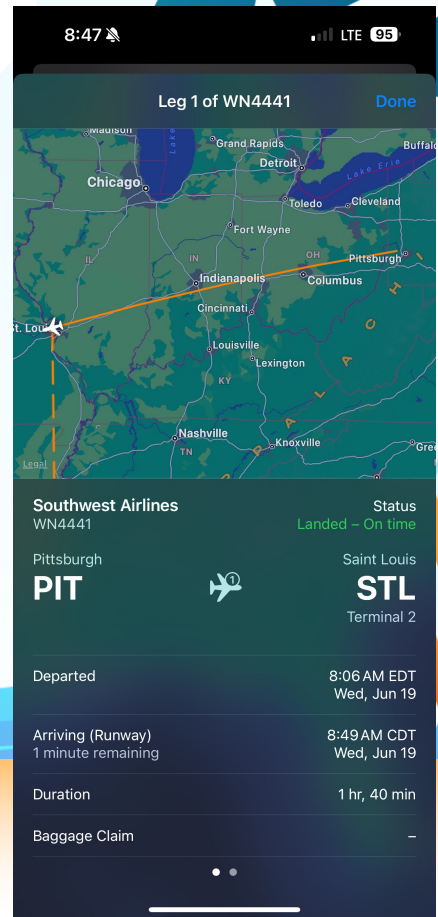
8:47

LTE 95

Leg 1 of WN4441

Done

Madison
Grand Rapids
Buffalo
Lake
Detroit
Lake Erie
Chicago
Toledo
Cleveland
Fort Wayne
IL
IN
OH
Pittsburgh
Indianapolis
Columbus
St. Lou
Cincinnati
Louisville
Lexington
KY
Nashville
Knoxville
TN
Gree
Legal

Southwest Airlines
WN4441

Status
Landed – On time

Pittsburgh
PIT

Saint Louis
STL
Terminal 2

Departed
8:06 AM EDT
Wed, Jun 19

Arriving (Runway)
1 minute remaining
8:49 AM CDT
Wed, Jun 19

Duration
1 hr, 40 min

Baggage Claim
–